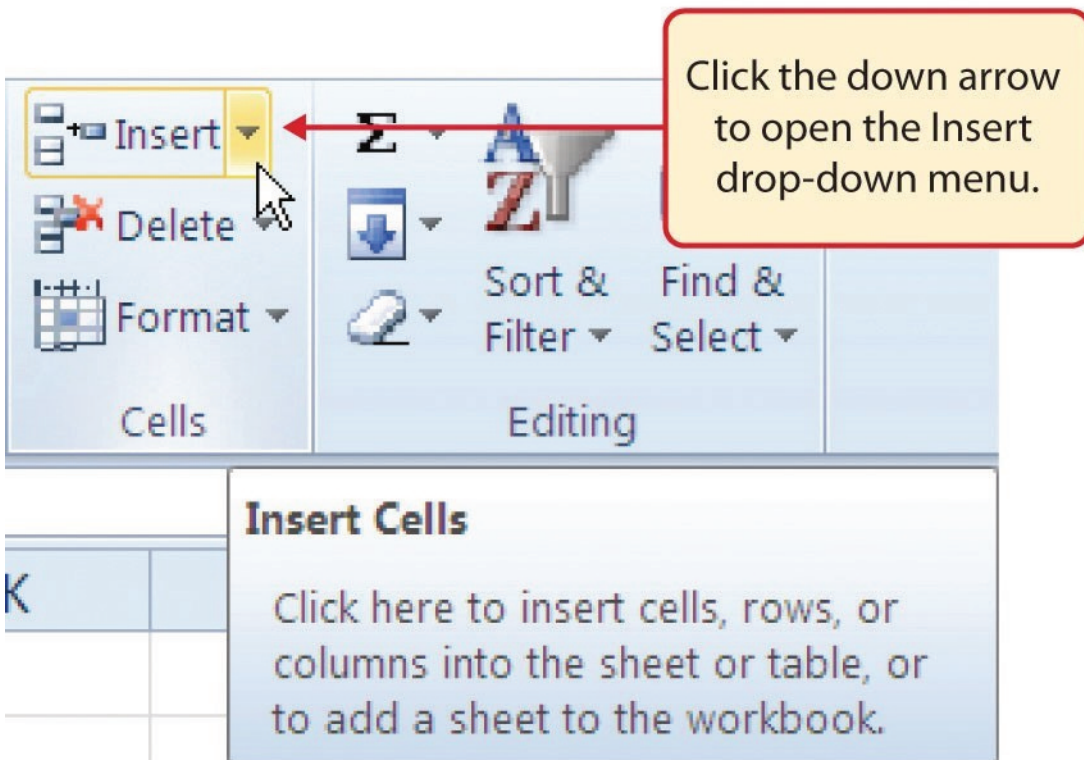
Click the down arrow to open the Insert drop-down menu.

Insert
Delete
Format
Cells

$\Sigma$
Sort & Filter
Find & Select
Editing

K

Insert Cells

Click here to insert cells, rows, or columns into the sheet or table, or to add a sheet to the workbook.